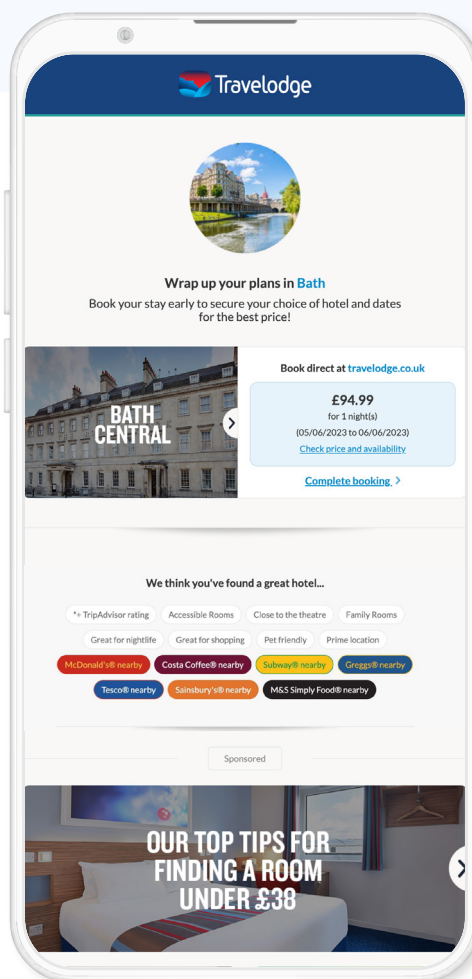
Travelodge

Wrap up your plans in Bath

Book your stay early to secure your choice of hotel and dates for the best price!

BATH CENTRAL

Book direct at travelodge.co.uk

£94.99
for 1 night(s)
(05/06/2023 to 06/06/2023)
Check price and availability

Complete booking >

We think you've found a great hotel...

*+ TripAdvisor rating
Accessible Rooms
Close to the theatre
Family Rooms
Great for nightlife
Great for shopping
Pet friendly
Prime location
McDonald's® nearby
Costa Coffee® nearby
Subway® nearby
Greggs® nearby
Tesco® nearby
Sainsbury's® nearby
M&S Simply Food® nearby

Sponsored

OUR TOP TIPS FOR FINDING A ROOM UNDER £38